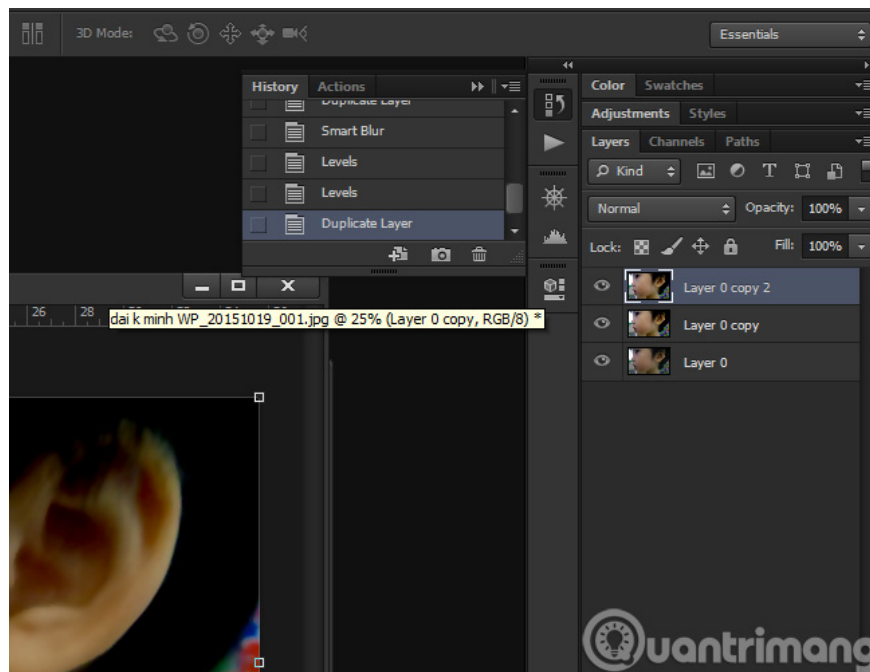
3D Mode:

Essentials

History Actions

Duplicate Layer
Smart Blur
Levels
Levels
Duplicate Layer

Color Swatches
Adjustments Styles
Layers Channels Paths

Kind
Normal
Opacity: 100%
Lock:
Fill: 100%

Layer 0 copy 2
Layer 0 copy
Layer 0

26 28

dai k minh WP_20151019_001.jpg @ 25% (Layer 0 copy, RGB/8) *

uantrimang